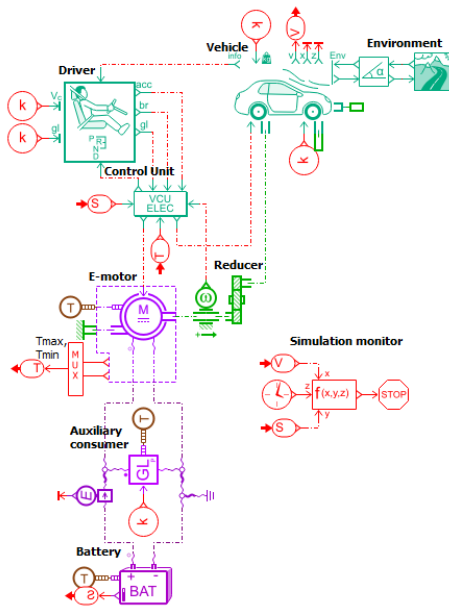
Vehicle
info
Environment
Env
V
x
y
z
Driver
k
V
k
gl
acc
br
gl
P
R
N
D
Control Unit
S
VCU
ELEC
T
k
Reducer
E-motor
T
M
Tmax,
Tmin
T
MUX
Simulation monitor
V
x
z
f(x,y,z)
STOP
S
y
Auxiliary consumer
T
GL
E
k
Battery
T
S
BAT